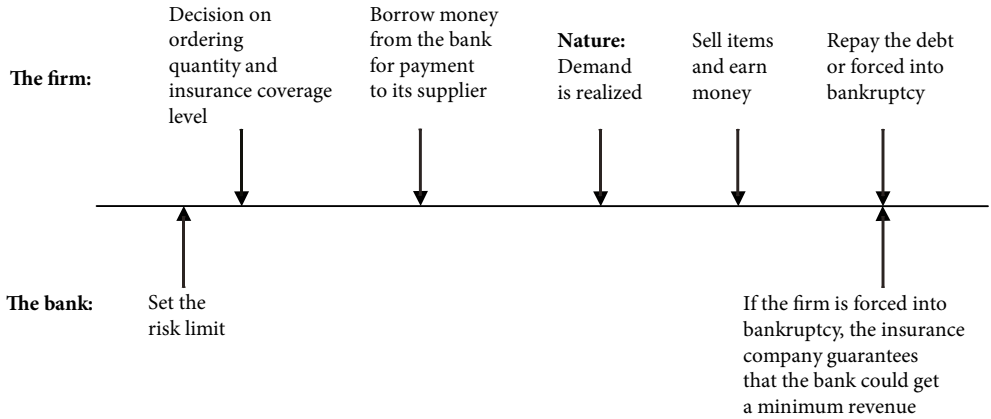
The firm:

Decision on ordering quantity and insurance coverage level

Borrow money from the bank for payment to its supplier

**Nature:** Demand is realized

Sell items and earn money

Repay the debt or forced into bankruptcy

The bank:

Set the risk limit

If the firm is forced into bankruptcy, the insurance company guarantees that the bank could get a minimum revenue